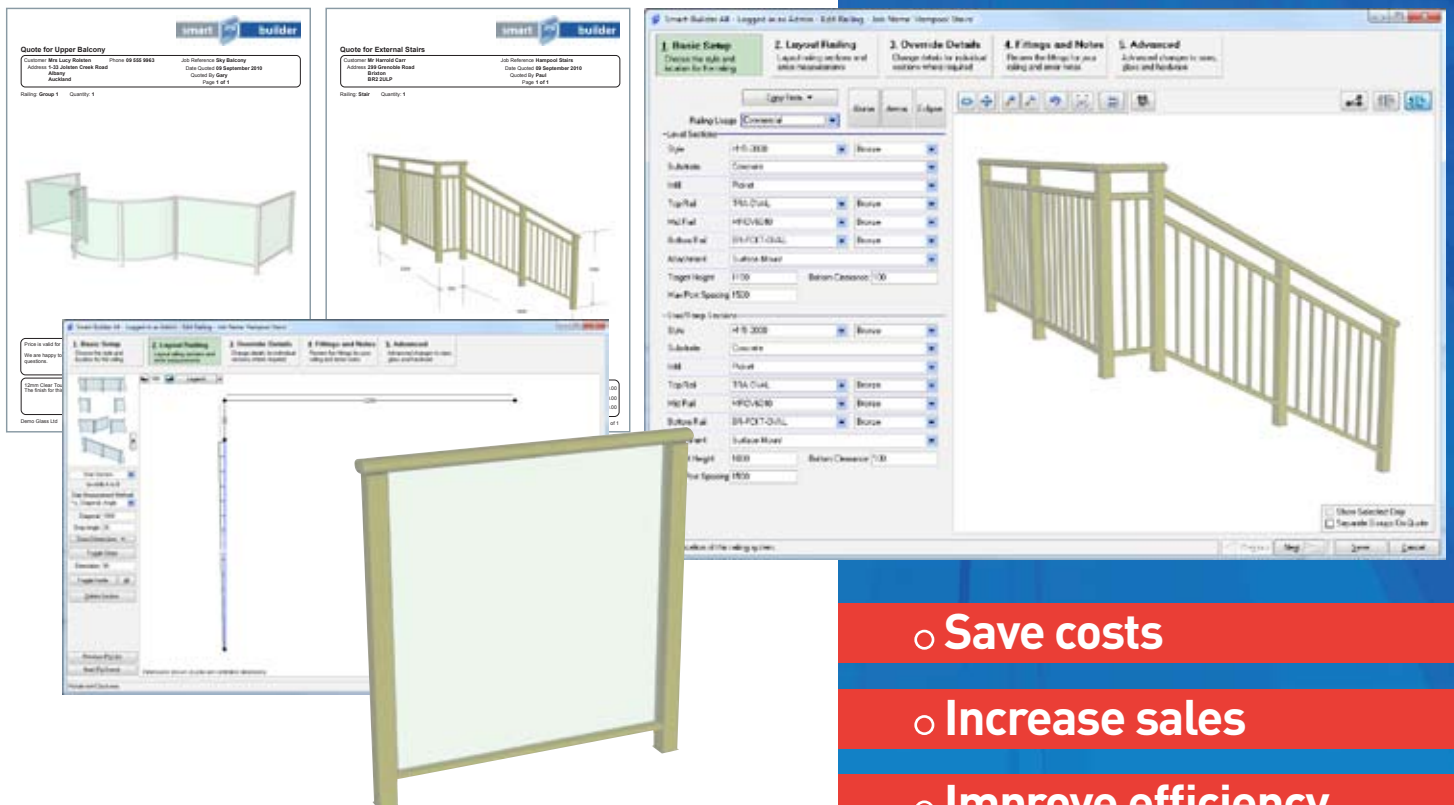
smart builder

Quote for Upper Balcony

Customer Mrs Lucy Rolston
Address 1-33 Jolden Creek Road
Albany
Auckland
Phone 09 555 5963
Job Reference Sky Balcony
Date Quoted 09 September 2010
Quoted By Gary
Page 1 of 1

Railing: Group 1 Quantity: 1

Price is valid for

We are happy to questions.

12mm Clear Tou The finish for the

Demo Glass Ltd

smart builder

Quote for External Stairs

Customer Mr Harrold Carr
Address 259 Grenoble Road
Brixton
BR2 2ULP
Job Reference Hampool Stairs
Date Quoted 09 September 2010
Quoted By Paul
Page 1 of 1

Railing: Stair Quantity: 1

Smart Builder AB - Logged in as Admin - Edit Railing - Job Name: Hampool Stairs

1. Basic Setup
Choose the style and location for the railing

2. Layout Railing
Layout railing sections and enter measurements

3. Override Details
Change details for individual sections where required

4. Fittings and Notes
Review the fittings for your railing and enter notes

5. Advanced
Advanced changes to sizes, glass and hardware

Copy from
Railing Usage Commercial
Level Sections
Style HFS 2000 Bronze
Substrate Concrete
Infill Picket
Top Rail TRA OVAL Bronze
Mid Rail HROVE40 Bronze
Bottom Rail BR-PCKT-OVAL Bronze
Attachment Surface Mount
Target Height 1100 Bottom Clearance 100
Max Post Spacing 1500
Stair/Ramp Sections
Style HFS 2000 Bronze
Substrate Concrete
Infill Picket
Top Rail TRA OVAL Bronze
Mid Rail HROVE40 Bronze
Bottom Rail BR-PCKT-OVAL Bronze
Surface Mount
Height 1000 Bottom Clearance 100
Post Spacing 1500

Show Selected Grip
Separate Groups On Quote

Previous Next Save Cancel

Smart Builder AB - Logged in as Admin - Edit Railing - Job Name: Hampool Stairs

1. Basic Setup
2. Layout Railing
3. Override Details
4. Fittings and Notes
5. Advanced

Toggle Grips
Toggle Node
Delete Section
Preview Railing
Next Railing

○ Save costs

○ Increase sales

○ Improve efficiency